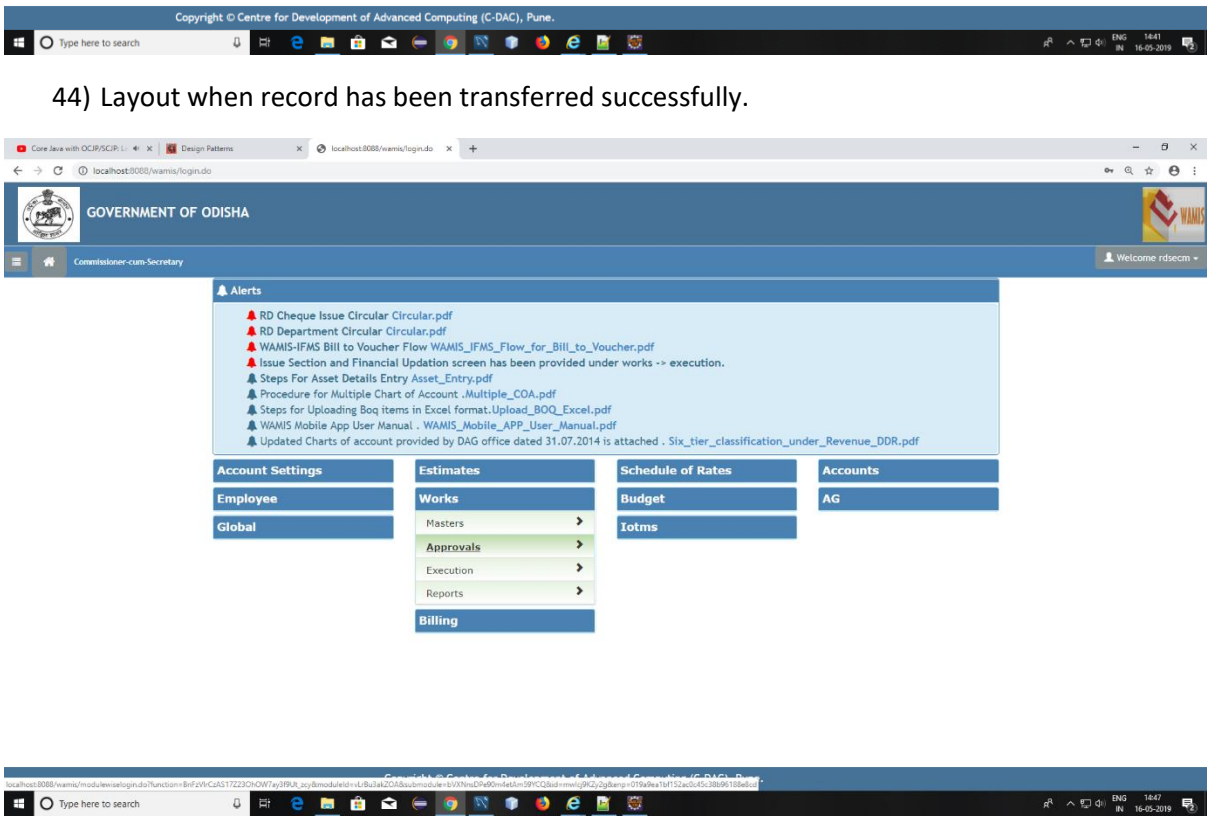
Copyright © Centre for Development of Advanced Computing (C-DAC), Pune.

Type here to search

ENG IN 14:41 16-05-2019

44) Layout when record has been transferred successfully.

Core Java with OCJP/SCJP: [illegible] | Design Patterns | localhost:8088/wamis/login.do

localhost:8088/wamis/login.do

GOVERNMENT OF ODISHA

WAMIS

Commissioner-cum-Secretary

Welcome rdsecm

Alerts

RD Cheque Issue Circular Circular.pdf
RD Department Circular Circular.pdf
WAMIS-IFMS Bill to Voucher Flow WAMIS_IFMS_Flow_for_Bill_to_Voucher.pdf
Issue Section and Financial Updation screen has been provided under works -> execution.
Steps For Asset Details Entry Asset_Entry.pdf
Procedure for Multiple Chart of Account .Multiple_COA.pdf
Steps for Uploading Boq items in Excel format.Upload_BOQ_Excel.pdf
WAMIS Mobile App User Manual . WAMIS_Mobile_APP_User_Manual.pdf
Updated Charts of account provided by DAG office dated 31.07.2014 is attached . Six_tier_classification_under_Revenue_DDR.pdf

Account Settings
Employee
Global

Estimates
Works
Masters
Approvals
Execution
Reports
Billing

Schedule of Rates
Budget
Iotms

Accounts
AG

localhost:8088/wamis/modulewiselogin.do?function=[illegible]

Copyright © Centre for Development of Advanced Computing (C-DAC), Pune.

Type here to search

ENG IN 14:47 16-05-2019